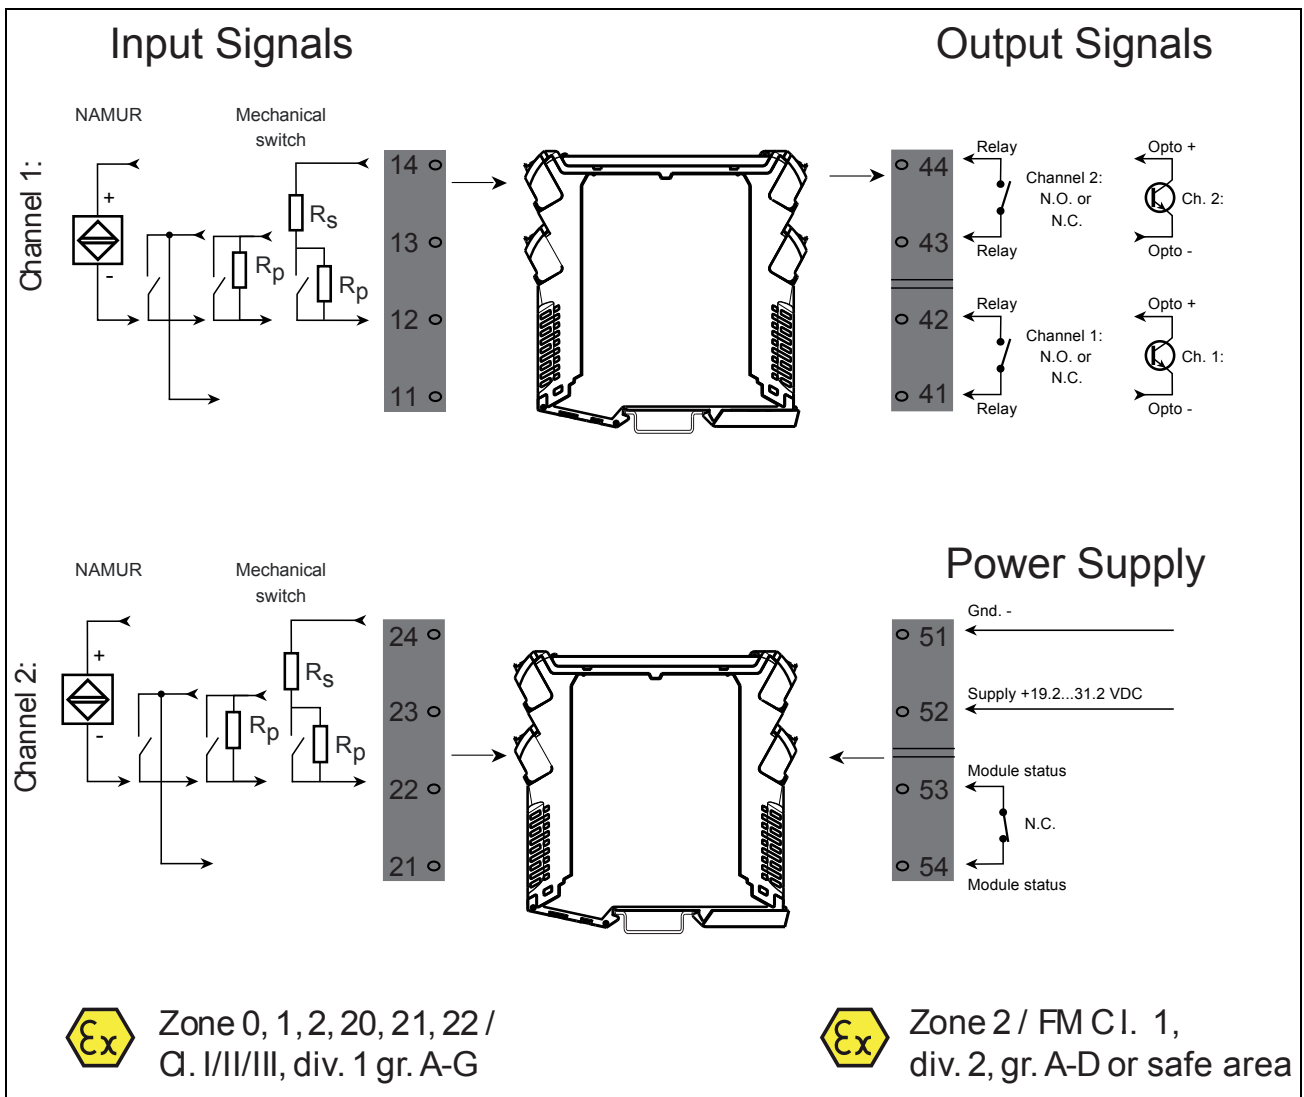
Input Signals

Output Signals

Channel 1:

NAMUR

Mechanical switch

+

-

$R_S$

$R_P$

$R_P$

14

13

12

11

44

43

42

41

Relay

Relay

Channel 2: N.O. or N.C.

Opto +

Ch. 2:

Opto -

Relay

Relay

Channel 1: N.O. or N.C.

Opto +

Ch. 1:

Opto -

Channel 2:

NAMUR

Mechanical switch

+

-

$R_S$

$R_P$

$R_P$

24

23

22

21

Power Supply

Gnd. -

51

Supply +19.2...31.2 VDC

52

Module status

53

N.C.

54

Module status

Ex

Zone 0, 1, 2, 20, 21, 22 / Cl. I/II/III, div. 1 gr. A-G

Ex

Zone 2 / FM Cl. 1, div. 2, gr. A-D or safe area